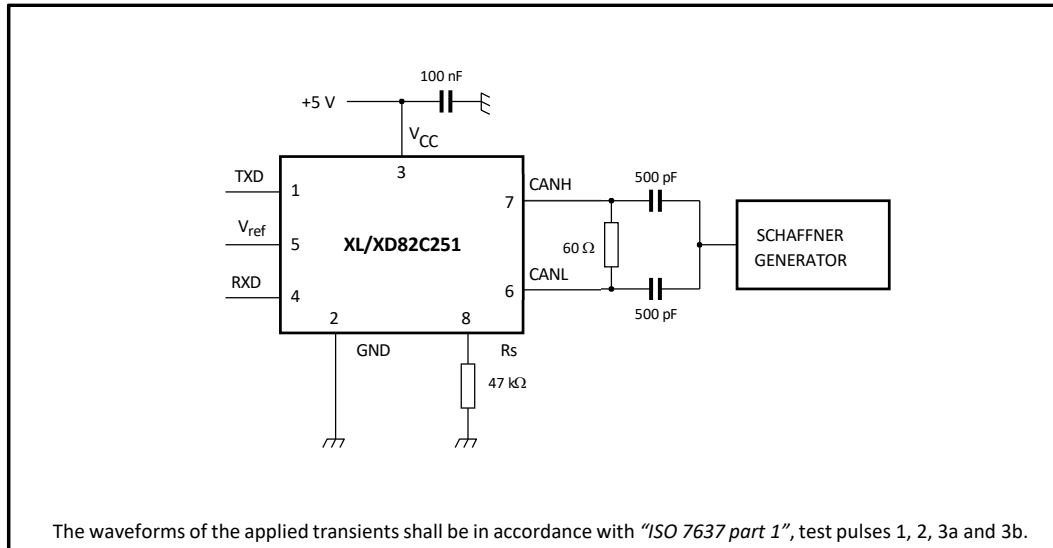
100 nF

+5 V

$V_{CC}$

3

TXD 1

$V_{ref}$ 5

RXD 4

XL/XD82C251

2

GND

8

Rs

47 kΩ

7 CANH

6 CANL

500 pF

60 Ω

500 pF

SCHAFFNER GENERATOR

The waveforms of the applied transients shall be in accordance with *"ISO 7637 part 1"*, test pulses 1, 2, 3a and 3b.